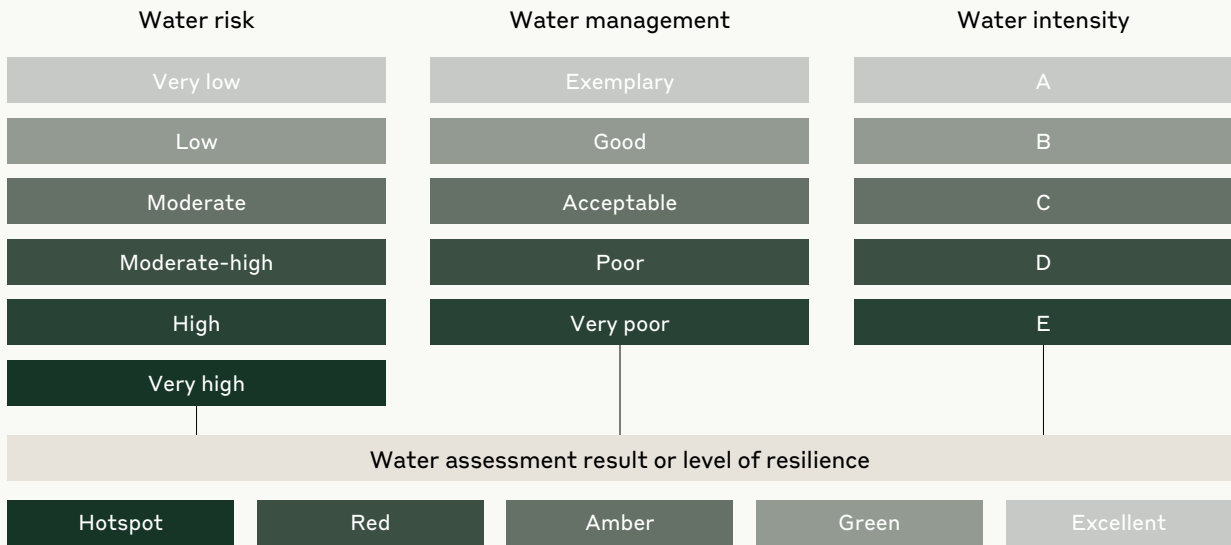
Water risk

Very low

Low

Moderate

Moderate-high

High

Very high

Water management

Exemplary

Good

Acceptable

Poor

Very poor

Water intensity

A

B

C

D

E

Water assessment result or level of resilience

Hotspot

Red

Amber

Green

Excellent